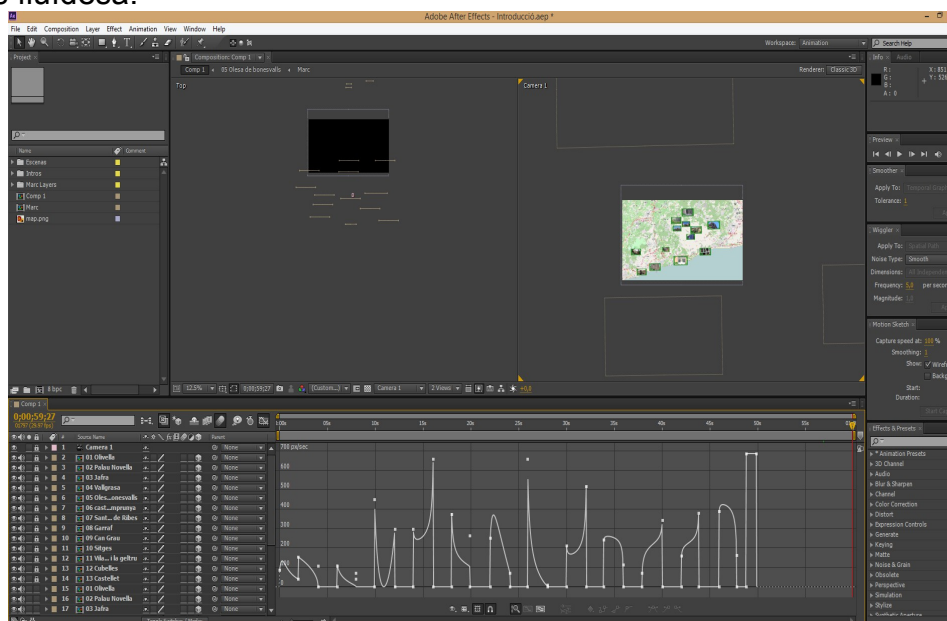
s fluidesa.

Adobe After Effects - Introducció.aep *

File Edit Composition Layer Effect Animation View Window Help

Workspace: Animation

Search Help

Project ×

Composition: Comp 1

Comp 1 ◂ 05 Olesa de bonesvalls ◂ Marc

Renderer: Classic 3D

Info × Audio

R :
G :
B :
A : 0

X: 851
Y: 526

Top

Camera 1

Name

Comment

Escenas

Intros

Marc Layers

Comp 1

Marc

map.png

Preview ×

Smoother ×

Apply To:

Tolerance: 1

Wiggler ×

Apply To: Spatial Path

Noise Type: Smooth

Dimensions:

Frequency: 5,0 per second

Magnitude: 1,0

Motion Sketch ×

Capture speed at: 100 %

Smoothing: 1

Show: ✓ Wireframe

Background

Start:

Duration:

Start Capture

8 bpc

12,5% 0;00;59;27 (Custom...) Camera 1 2 Views +0,0

Comp 1 ×

0;00;59;27
01797 (29.97 fps)

Source Name

Parent

1 Camera 1 None
2 01 Olivella None
3 02 Palau Novella None
4 03 Jafra None
5 04 Vallgrasa None
6 05 Oles...onesvalls None
7 06 cast...mpranya None
8 07 Sant...de Ribes None
9 08 Garraf None
10 09 Can Grau None
11 10 Sitges None
12 11 Vila... i la geltru None
13 12 Cubelles None
14 13 Castellet None
15 01 Olivella None
16 02 Palau Novella None
17 03 Jafra None

700 px/sec
600
500
400
300
200
100

0:00s 05s 10s 15s 20s 25s 30s 35s 40s 45s 50s 55s

Effects & Presets ×

* Animation Presets
3D Channel
Audio
Blur & Sharpen
Channel
Color Correction
Distort
Expression Controls
Generate
Keying
Matte
Noise & Grain
Obsolete
Perspective
Simulation
Stylize
Synthetic Aperture

Toggle Switches / Modes